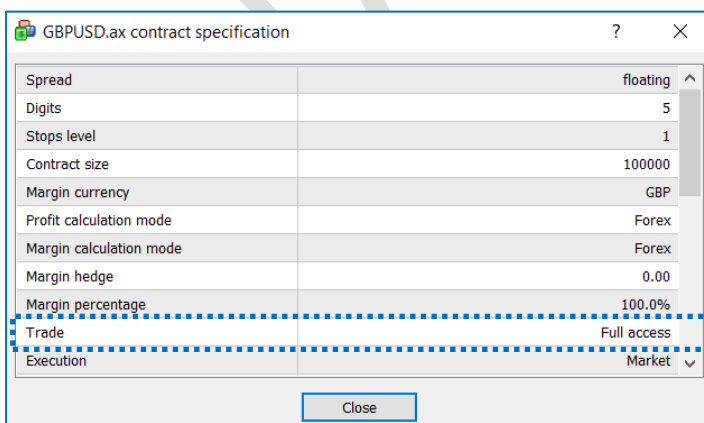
GBPUSD.ax contract specification

?

| Spread | floating |
|---|---|
| Digits | 5 |
| Stops level | 1 |
| Contract size | 100000 |
| Margin currency | GBP |
| Profit calculation mode | Forex |
| Margin calculation mode | Forex |
| Margin hedge | 0.00 |
| Margin percentage | 100.0% |
| Trade | Full access |
| Execution | Market |

Close